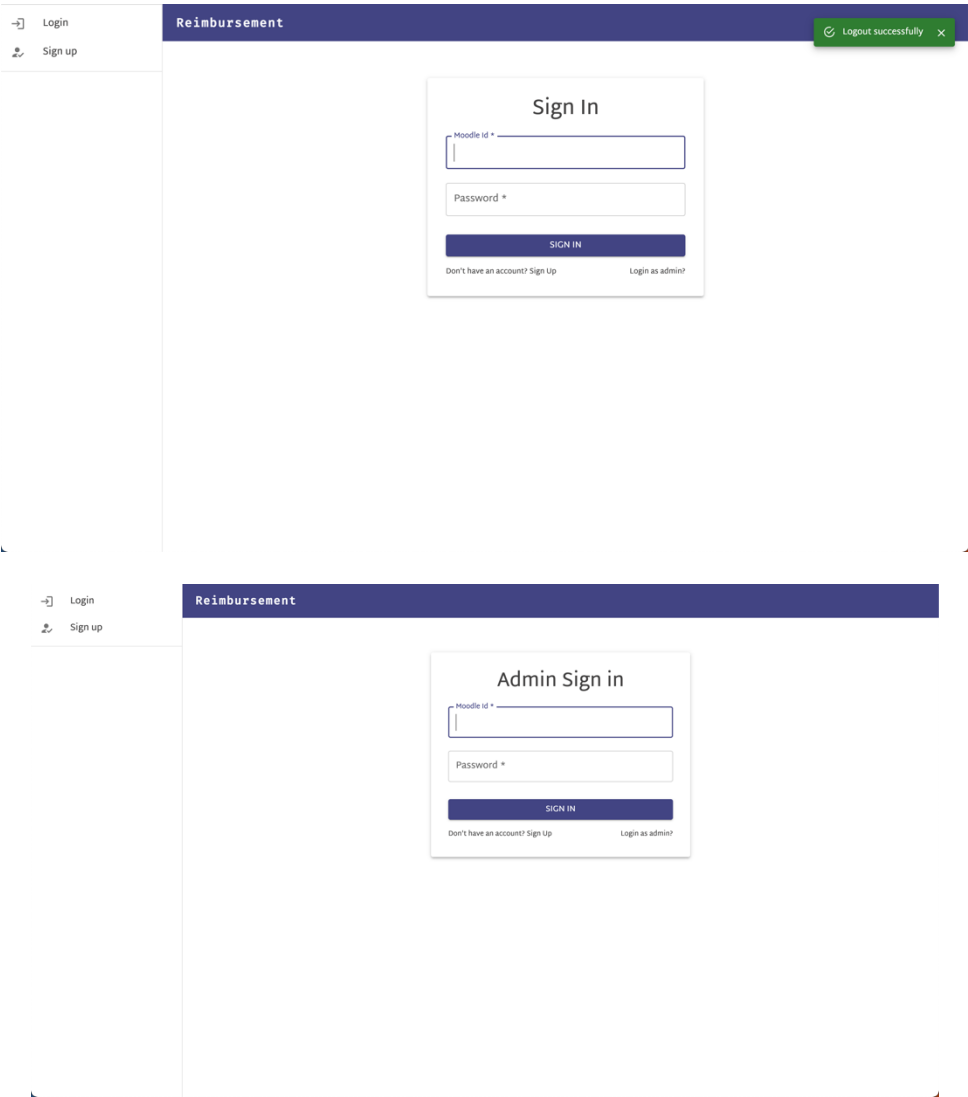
Login
Sign up

Reimbursement

Logout successfully ×

Sign In

Moodle id *

Password *

SIGN IN

Don't have an account? Sign Up

Login as admin?

Login
Sign up

Reimbursement

Admin Sign in

Moodle id *

Password *

SIGN IN

Don't have an account? Sign Up

Login as admin?